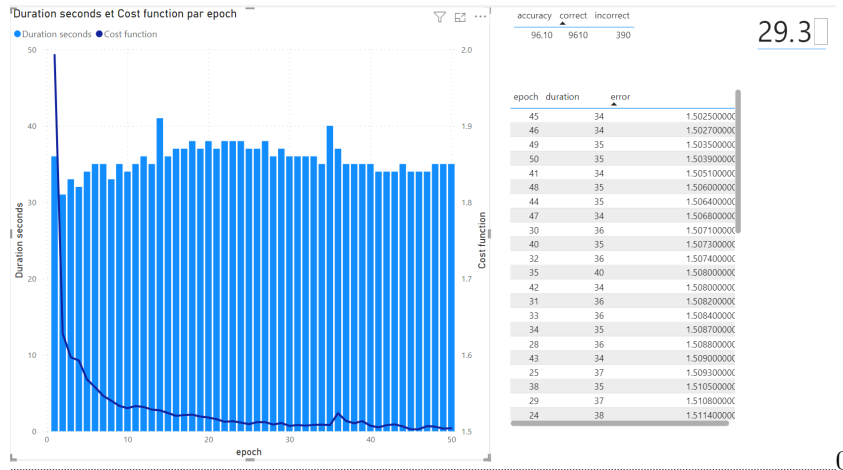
Duration seconds et Cost function par epoch

● Duration seconds ● Cost function

50
40
30
20
10
0

Duration seconds

0 10 20 30 40 50
epoch

2.0
1.9
1.8
1.7
1.6
1.5

Cost function

| accuracy | correct | incorrect |
|---|---|---|
| 96.10 | 9610 | 390 |

29.3

| epoch | duration | error |
|---|---|---|
| 45 | 34 | 1.502500000 |
| 46 | 34 | 1.502700000 |
| 49 | 35 | 1.503500000 |
| 50 | 35 | 1.503900000 |
| 41 | 34 | 1.505100000 |
| 48 | 35 | 1.506000000 |
| 44 | 35 | 1.506400000 |
| 47 | 34 | 1.506800000 |
| 30 | 36 | 1.507100000 |
| 40 | 35 | 1.507300000 |
| 32 | 36 | 1.507400000 |
| 35 | 40 | 1.508000000 |
| 42 | 34 | 1.508000000 |
| 31 | 36 | 1.508200000 |
| 33 | 36 | 1.508400000 |
| 34 | 35 | 1.508700000 |
| 28 | 36 | 1.508800000 |
| 43 | 34 | 1.509000000 |
| 25 | 37 | 1.509300000 |
| 38 | 35 | 1.510500000 |
| 29 | 37 | 1.510800000 |
| 24 | 38 | 1.511400000 |